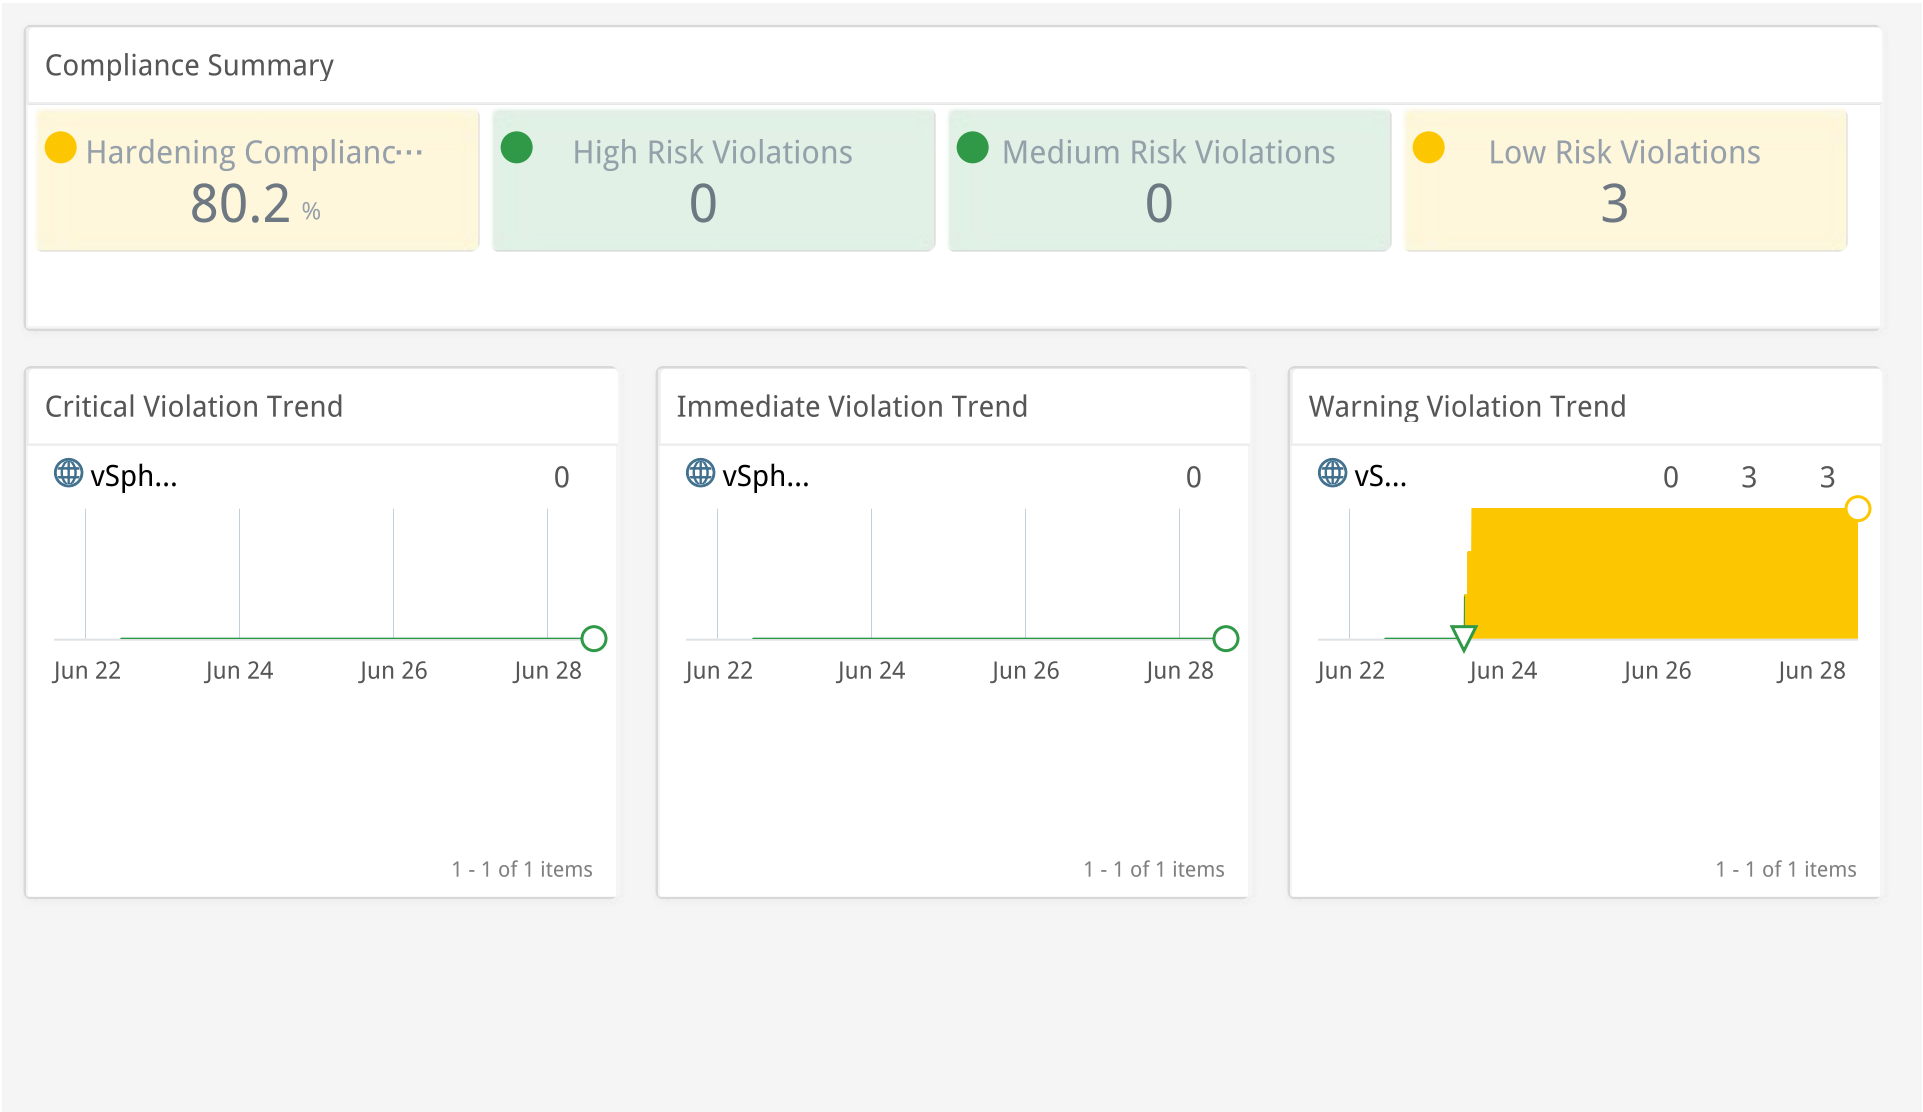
Compliance Summary

Hardening Complianc···
80.2 %

High Risk Violations
0

Medium Risk Violations
0

Low Risk Violations
3

Critical Violation Trend

vSph... 0

Jun 22 Jun 24 Jun 26 Jun 28

1 - 1 of 1 items

Immediate Violation Trend

vSph... 0

Jun 22 Jun 24 Jun 26 Jun 28

1 - 1 of 1 items

Warning Violation Trend

vS... 0 3 3

Jun 22 Jun 24 Jun 26 Jun 28

1 - 1 of 1 items